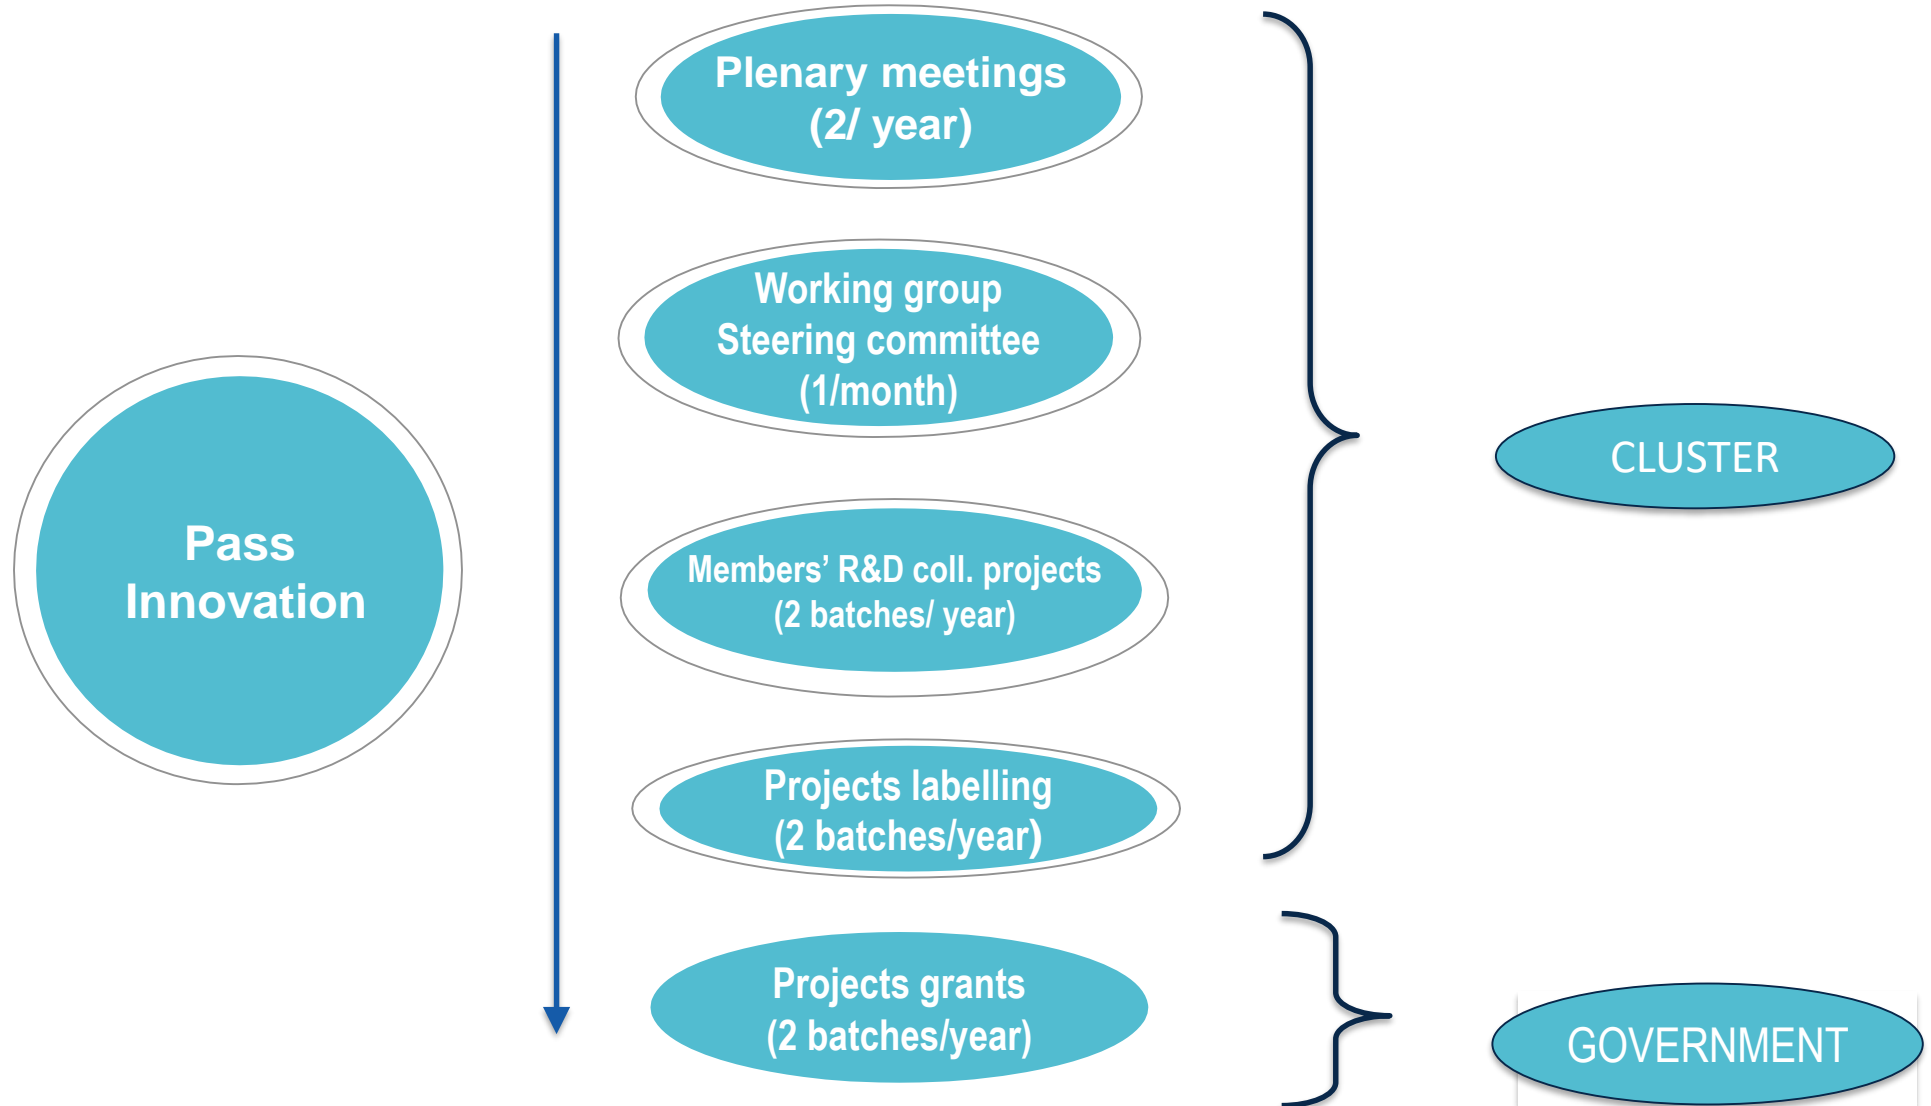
Pass Innovation

Plenary meetings (2/ year)

Working group Steering committee (1/month)

Members' R&D coll. projects (2 batches/ year)

Projects labelling (2 batches/year)

Projects grants (2 batches/year)

CLUSTER

GOVERNMENT